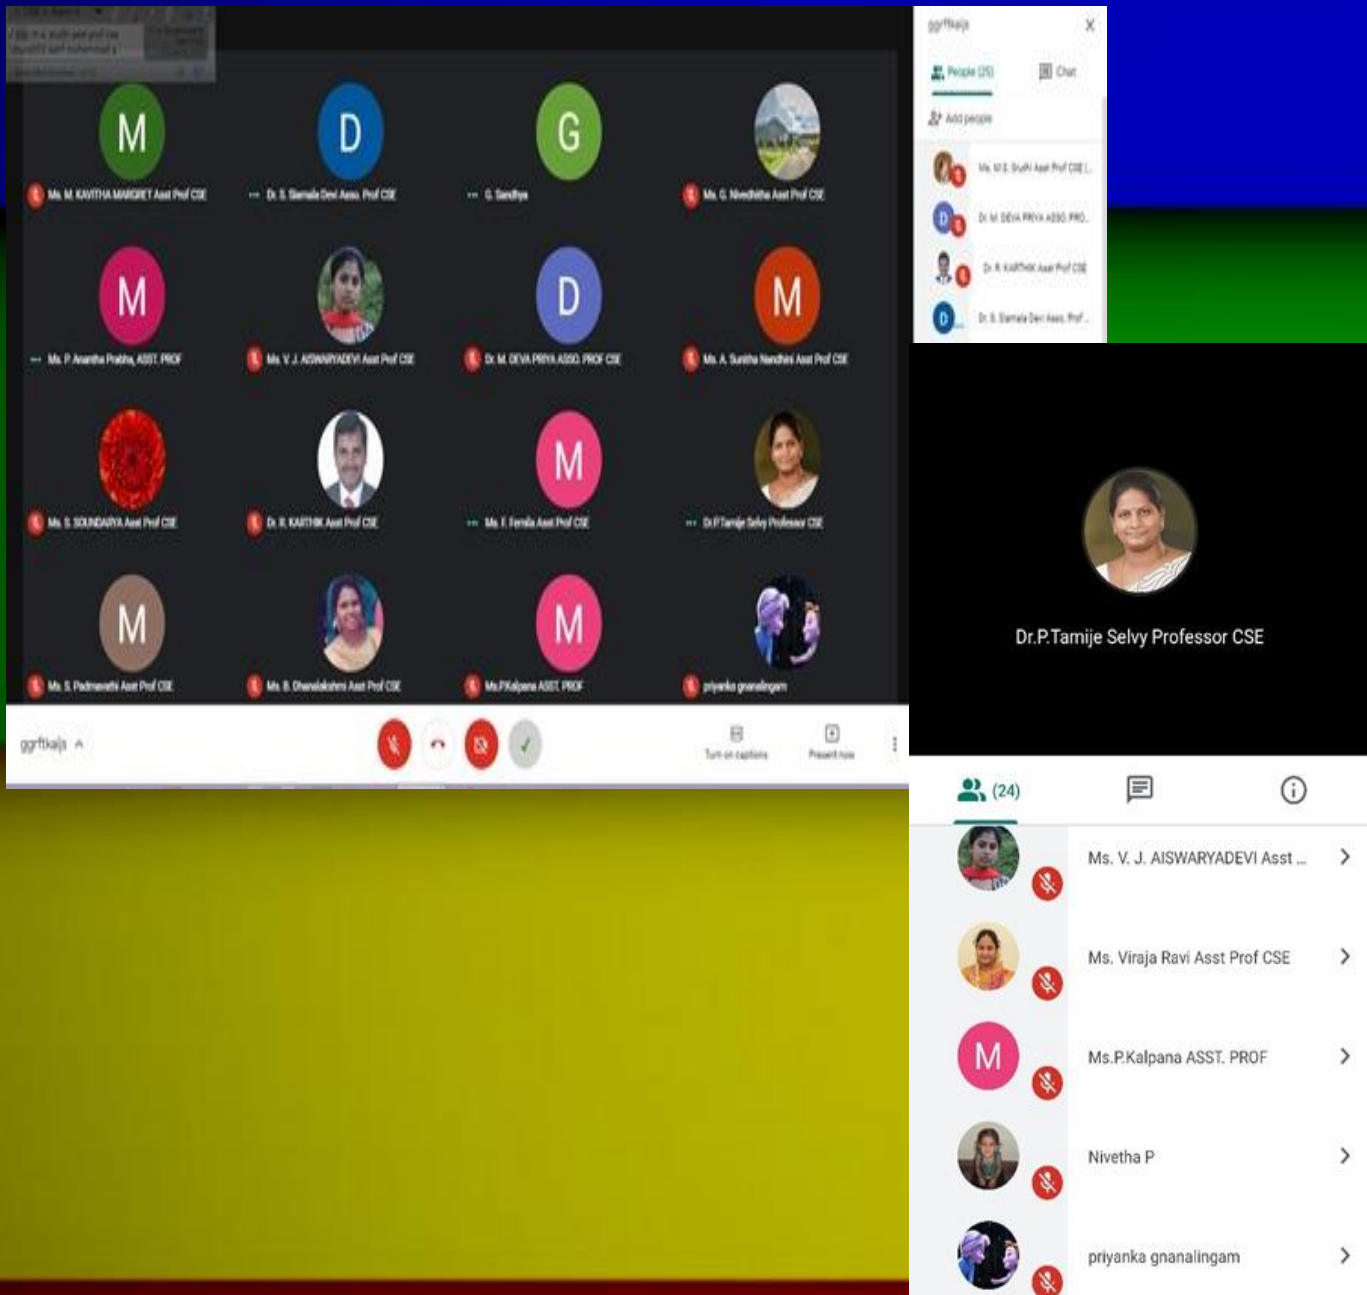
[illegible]

M
Ms. M. KAVITHA MARGRET Asst Prof CSE

D
Dr. S. Siamala Devi Asso. Prof CSE

G
G. Sandhya

Ms. G. Nivedhitha Asst Prof CSE

M
Ms. P. Anantha Prabha, ASST. PROF

Ms. V. J. AISWARYADEVI Asst Prof CSE

D
Dr. M. DEVA PRIYA ASSO. PROF CSE

M
Ms. A. Sunitha Nandhini Asst Prof CSE

Ms. S. SOUNDARIYA Asst Prof CSE

Dr. R. KARTHIK Asst Prof CSE

M
Ms. F. Femila Asst Prof CSE

Dr.P.Tamije Selvy Professor CSE

M
Ms. S. Padmavathi Asst Prof CSE

Ms. B. Dhanalakshmi Asst Prof CSE

M
Ms.P.Kalpana ASST. PROF

priyanka gnanalingam

ggrftkajs

Turn on captions

Present now

ggrftkajs

People (25)

Chat

Add people

Ms. M.S. Sruthi Asst Prof CSE (...

Dr. M. DEVA PRIYA ASSO. PRO...

Dr. R. KARTHIK Asst Prof CSE

Dr. S. Siamala Devi Asso. Prof...

Dr.P.Tamije Selvy Professor CSE

(24)

Ms. V. J. AISWARYADEVI Asst ...

Ms. Viraja Ravi Asst Prof CSE

M
Ms.P.Kalpana ASST. PROF

Nivetha P

priyanka gnanalingam